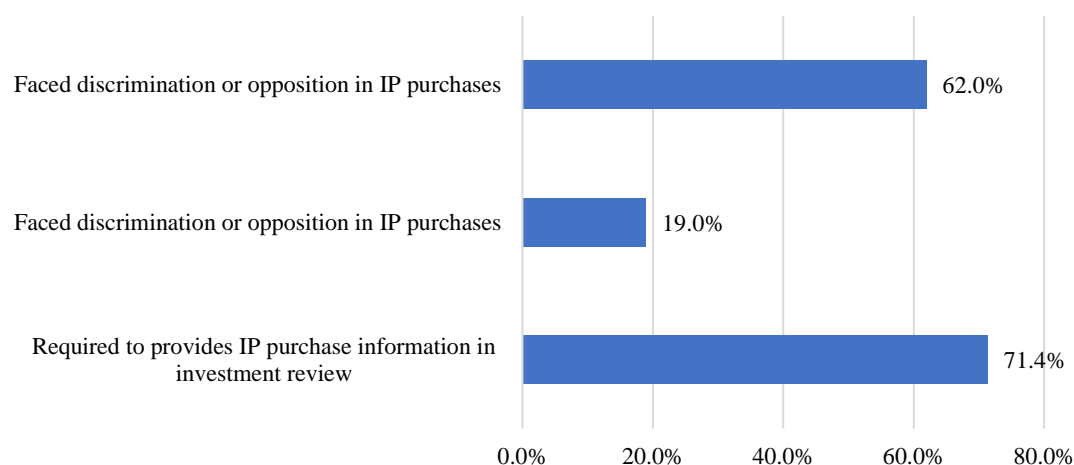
Faced discrimination or opposition in IP purchases

62.0%

Faced discrimination or opposition in IP purchases

19.0%

Required to provides IP purchase information in investment review

71.4%

0.0% 20.0% 40.0% 60.0% 80.0%